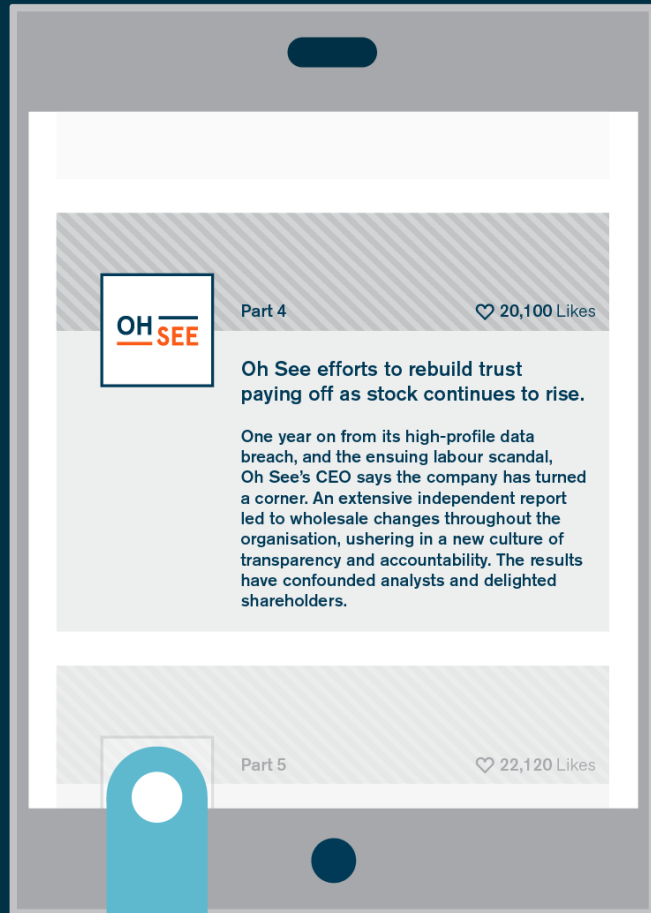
OH SEE

Part 4

20,100 Likes

Oh See efforts to rebuild trust paying off as stock continues to rise.

One year on from its high-profile data breach, and the ensuing labour scandal, Oh See's CEO says the company has turned a corner. An extensive independent report led to wholesale changes throughout the organisation, ushering in a new culture of transparency and accountability. The results have confounded analysts and delighted shareholders.

Part 5

22,120 Likes